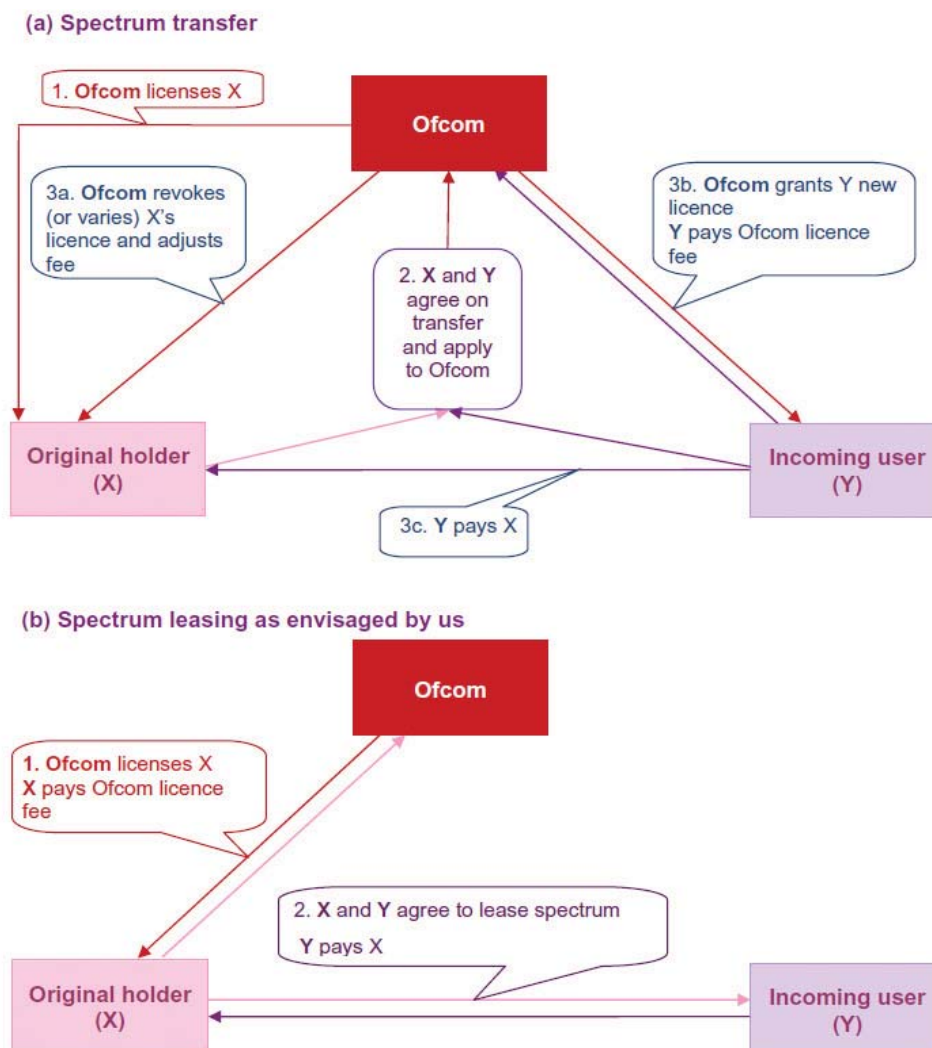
(a) Spectrum transfer

1. Ofcom licenses X

Ofcom

3a. Ofcom revokes (or varies) X's licence and adjusts fee

2. X and Y agree on transfer and apply to Ofcom

3b. Ofcom grants Y new licence
Y pays Ofcom licence fee

Original holder (X)

Incoming user (Y)

3c. Y pays X

(b) Spectrum leasing as envisaged by us

Ofcom

1. Ofcom licenses X
X pays Ofcom licence fee

2. X and Y agree to lease spectrum
Y pays X

Original holder (X)

Incoming user (Y)